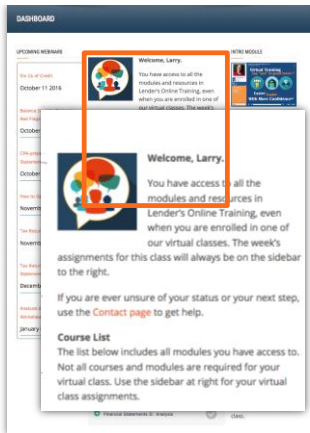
DASHBOARD

UPCOMING WEBINARS

Six Cs of Credit

October 11 2016

Balance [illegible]

October

Cash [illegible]

October

How to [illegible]

Novem

Tax Retur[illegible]

Novem

Tax Retur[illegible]

Decemb

Analysis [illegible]

January

INTRO MODULE

Virtual Training

Welcome, Larry.

You have access to all the modules and resources in Lender's Online Training, even when you are enrolled in one of our virtual classes. The week's

Welcome, Larry.

You have access to all the modules and resources in Lender's Online Training, even when you are enrolled in one of our virtual classes. The week's assignments for this class will always be on the sidebar to the right.

If you are ever unsure of your status or your next step, use the Contact page to get help.

Course List

The list below includes all modules you have access to. Not all courses and modules are required for your virtual class. Use the sidebar at right for your virtual class assignments.

Financial Statements D: Analysis

class.